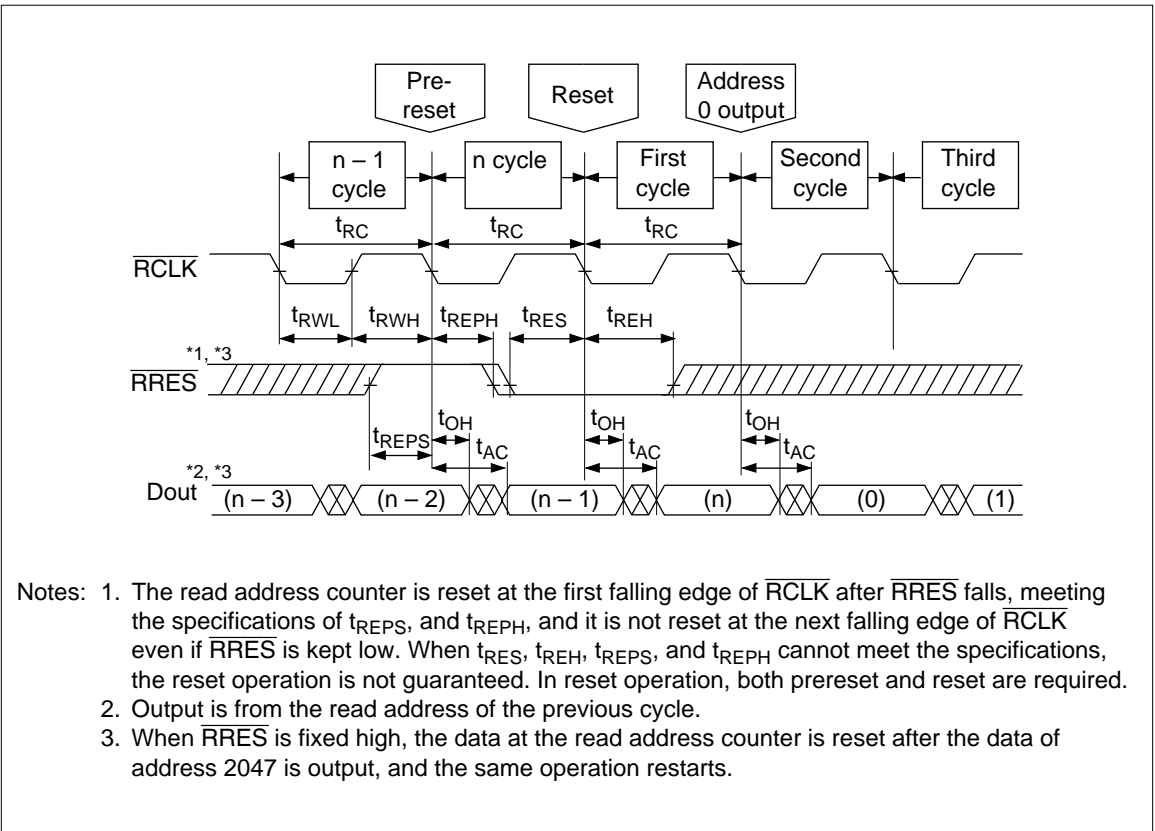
Pre-reset

Reset

Address 0 output

n – 1 cycle

n cycle

First cycle

Second cycle

Third cycle

$t_{RC}$ $t_{RC}$ $t_{RC}$

$\overline{RCLK}$

$t_{RWL}$ $t_{RWH}$ $t_{REPH}$ $t_{RES}$ $t_{REH}$

*1, *3

$\overline{RRES}$

$t_{REPS}$ $t_{OH}$ $t_{AC}$ $t_{OH}$ $t_{AC}$ $t_{OH}$ $t_{AC}$

*2, *3

Dout (n – 3) (n – 2) (n – 1) (n) (0) (1)

Notes: 1. The read address counter is reset at the first falling edge of $\overline{RCLK}$ after $\overline{RRES}$ falls, meeting the specifications of $t_{REPS}$, and $t_{REPH}$, and it is not reset at the next falling edge of $\overline{RCLK}$ even if $\overline{RRES}$ is kept low. When $t_{RES}$, $t_{REH}$, $t_{REPS}$, and $t_{REPH}$ cannot meet the specifications, the reset operation is not guaranteed. In reset operation, both prereset and reset are required.
2. Output is from the read address of the previous cycle.
3. When $\overline{RRES}$ is fixed high, the data at the read address counter is reset after the data of address 2047 is output, and the same operation restarts.